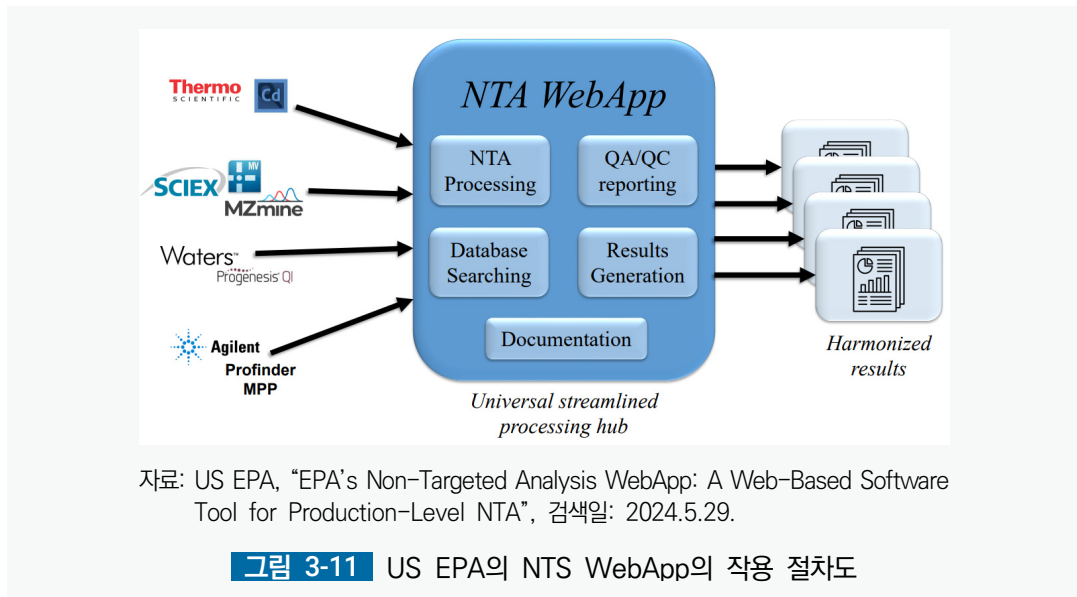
Thermo SCIENTIFIC

Cd

SCIEX

MV

MZmine

Waters™

Progenesis QI

Agilent

Profinder MPP

NTA WebApp

NTA Processing

QA/QC reporting

Database Searching

Results Generation

Documentation

Universal streamlined processing hub

Harmonized results

자료: US EPA, “EPA’s Non-Targeted Analysis WebApp: A Web-Based Software Tool for Production-Level NTA”, 검색일: 2024.5.29.

그림 3-11 US EPA의 NTS WebApp의 작용 절차도